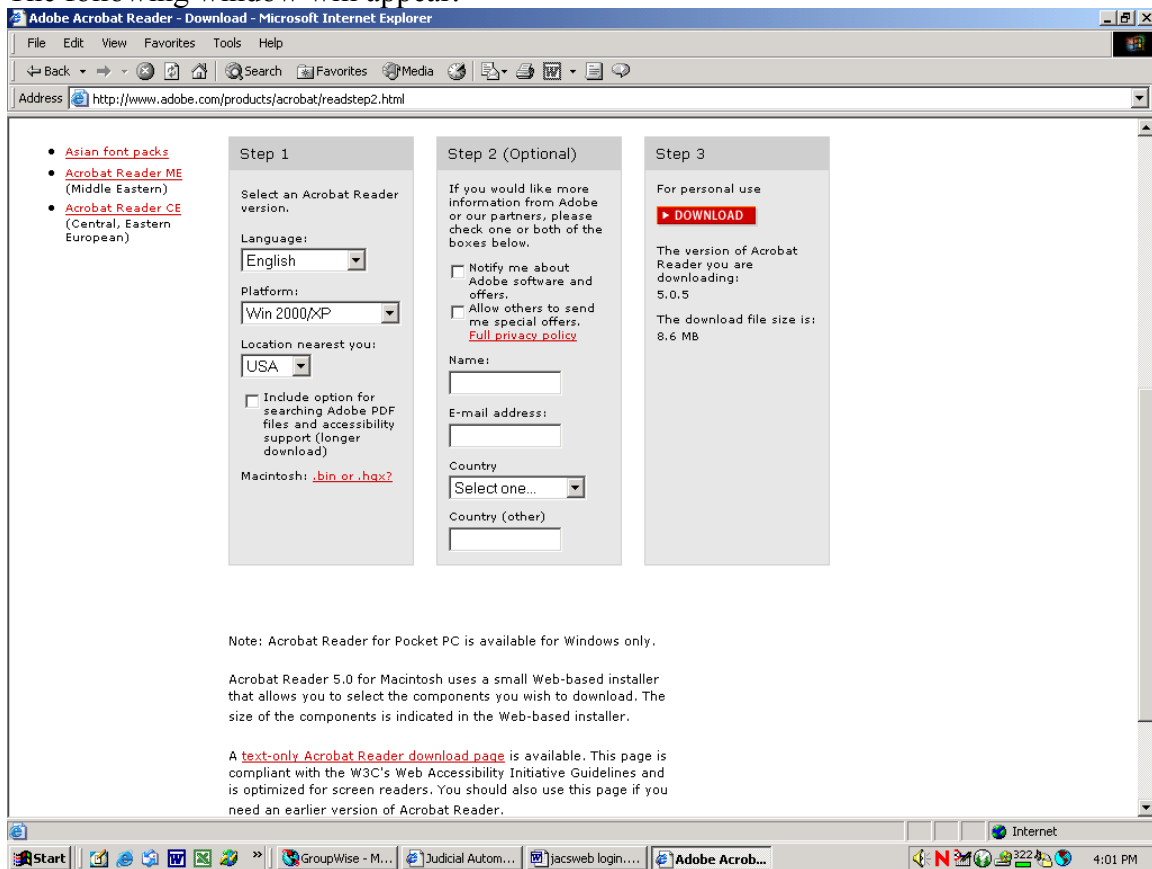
The following window will appear:

Adobe Acrobat Reader - Download - Microsoft Internet Explorer

File Edit View Favorites Tools Help

Back Search Favorites Media

Address http://www.adobe.com/products/acrobat/readstep2.html

- Asian font packs
- Acrobat Reader ME (Middle Eastern)
- Acrobat Reader CE (Central, Eastern European)

Step 1

Select an Acrobat Reader version.

Language:
English

Platform:
Win 2000/XP

Location nearest you:
USA

Include option for searching Adobe PDF files and accessibility support (longer download)

Macintosh: .bin or .hqx?

Step 2 (Optional)

If you would like more information from Adobe or our partners, please check one or both of the boxes below.

Notify me about Adobe software and offers.

Allow others to send me special offers.
Full privacy policy

Name:

E-mail address:

Country
Select one...

Country (other)

Step 3

For personal use

► DOWNLOAD

The version of Acrobat Reader you are downloading:
5.0.5

The download file size is:
8.6 MB

Note: Acrobat Reader for Pocket PC is available for Windows only.

Acrobat Reader 5.0 for Macintosh uses a small Web-based installer that allows you to select the components you wish to download. The size of the components is indicated in the Web-based installer.

A text-only Acrobat Reader download page is available. This page is compliant with the W3C's Web Accessibility Initiative Guidelines and is optimized for screen readers. You should also use this page if you need an earlier version of Acrobat Reader.

Internet

Start | GroupWise - M... | Judicial Autom... | jacsweb login.... | Adobe Acrob... | 322 | 4:01 PM